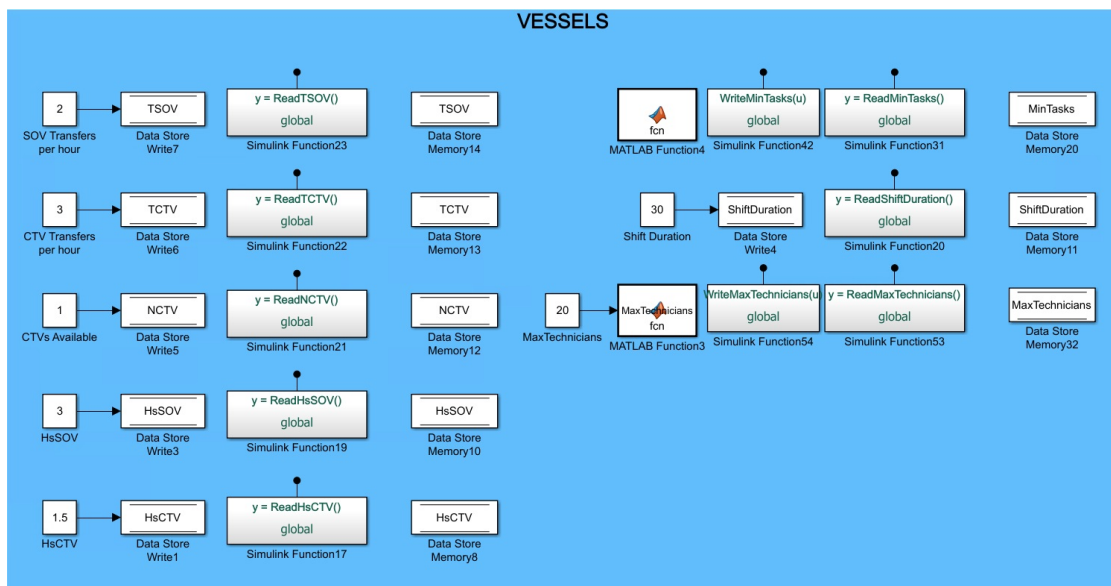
VESSELS

2
SOV Transfers per hour
TSOV
Data Store Write7
y = ReadTSOV()
global
Simulink Function23
TSOV
Data Store Memory14

3
CTV Transfers per hour
TCTV
Data Store Write6
y = ReadTCTV()
global
Simulink Function22
TCTV
Data Store Memory13

1
CTVs Available
NCTV
Data Store Write5
y = ReadNCTV()
global
Simulink Function21
NCTV
Data Store Memory12

3
HsSOV
HsSOV
Data Store Write3
y = ReadHsSOV()
global
Simulink Function19
HsSOV
Data Store Memory10

1.5
HsCTV
HsCTV
Data Store Write1
y = ReadHsCTV()
global
Simulink Function17
HsCTV
Data Store Memory8

fcn
MATLAB Function4
WriteMinTasks(u)
global
Simulink Function42
y = ReadMinTasks()
global
Simulink Function31
MinTasks
Data Store Memory20

30
Shift Duration
ShiftDuration
Data Store Write4
y = ReadShiftDuration()
global
Simulink Function20
ShiftDuration
Data Store Memory11

20
MaxTechnicians
MaxTechnicians
fcn
MATLAB Function3
WriteMaxTechnicians(u)
global
Simulink Function54
y = ReadMaxTechnicians()
global
Simulink Function53
MaxTechnicians
Data Store Memory32